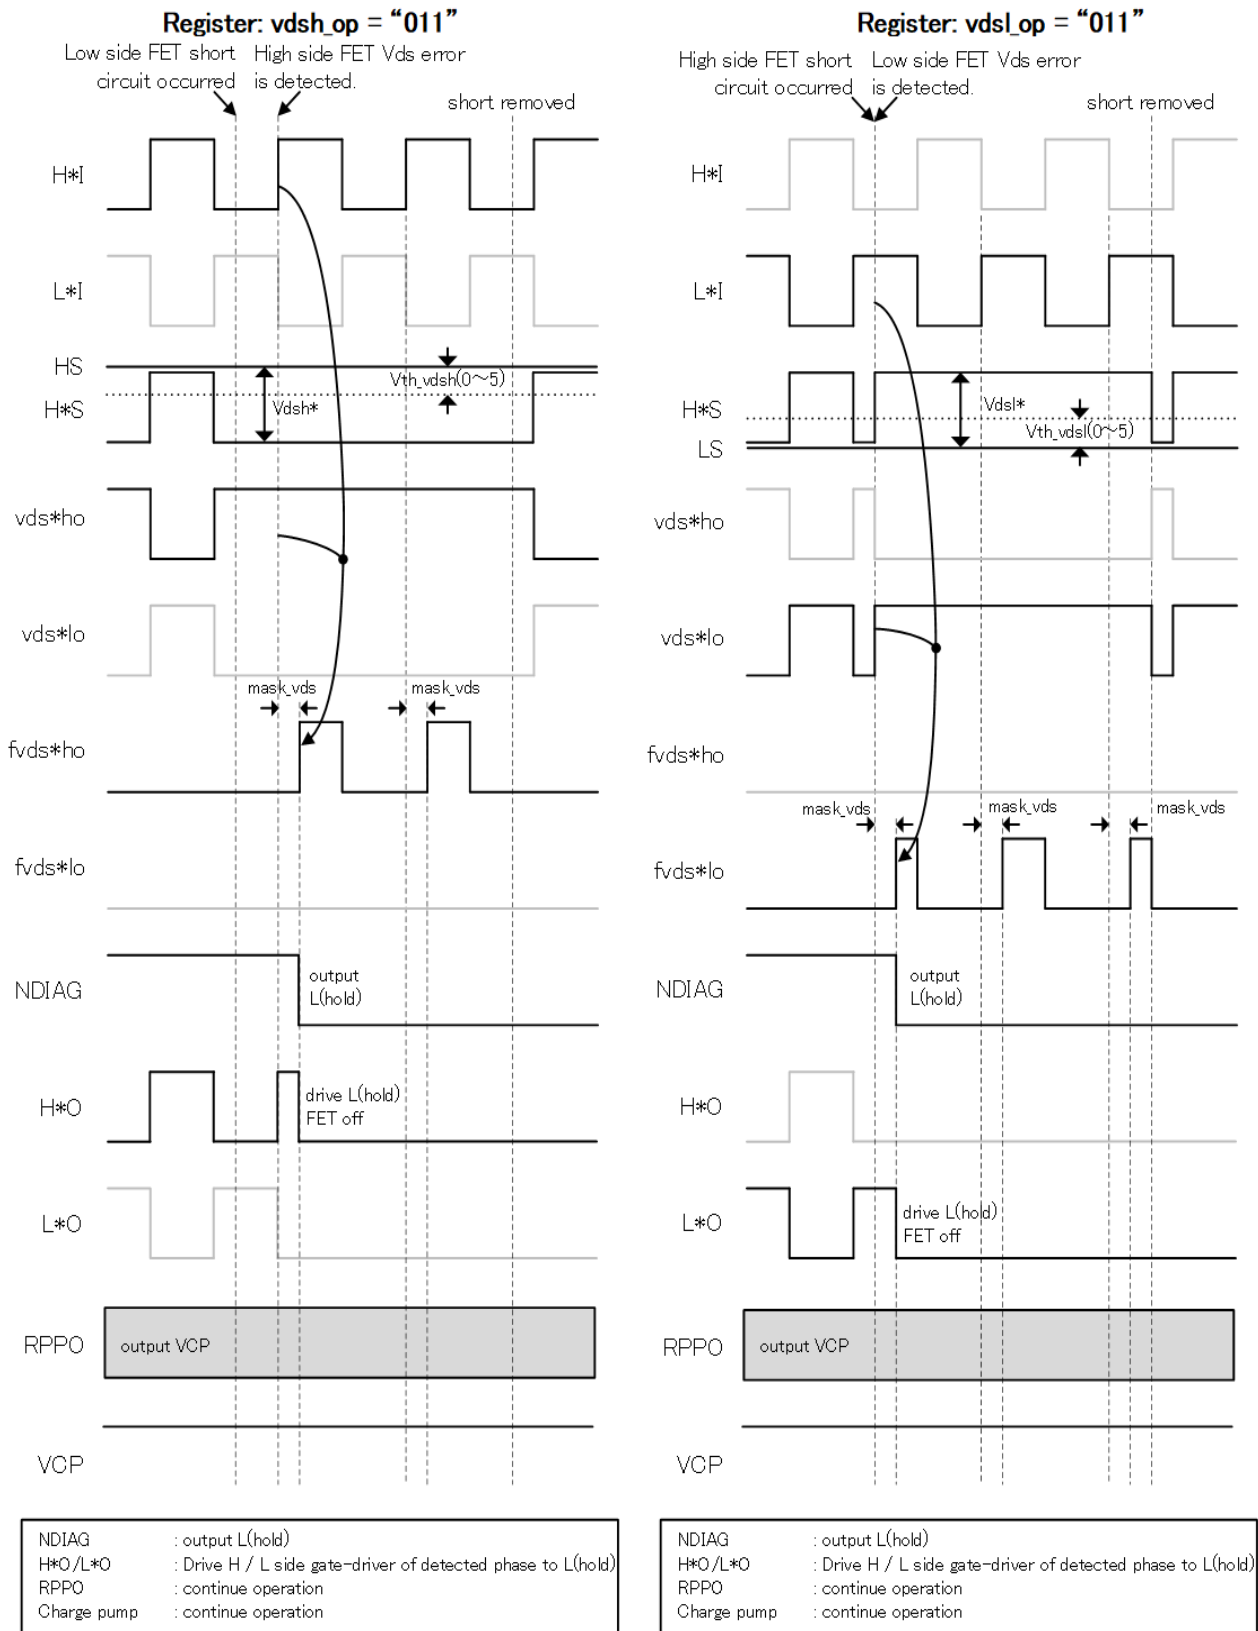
Register: vdsh_op = “011”

Low side FET short circuit occurred

High side FET Vds error is detected.

short removed

H*I

L*I

HS

H*S

Vdsh*

Vth_vdsh(0~5)

vds*ho

vds*lo

mask_vds

mask_vds

fvds*ho

fvds*lo

NDIAG

output L(hold)

H*O

drive L(hold) FET off

L*O

RPPO

output VCP

VCP

| | |
|---|---|
| NDIAG | : output L(hold) |
| H*O/L*O | : Drive H / L side gate-driver of detected phase to L(hold) |
| RPPO | : continue operation |
| Charge pump | : continue operation |

Register: vdsl_op = “011”

High side FET short circuit occurred

Low side FET Vds error is detected.

short removed

H*I

L*I

H*S

Vdsl*

Vth_vdsl(0~5)

LS

vds*ho

vds*lo

fvds*ho

mask_vds

mask_vds

mask_vds

fvds*lo

NDIAG

output L(hold)

H*O

L*O

drive L(hold) FET off

RPPO

output VCP

VCP

| | |
|---|---|
| NDIAG | : output L(hold) |
| H*O/L*O | : Drive H / L side gate-driver of detected phase to L(hold) |
| RPPO | : continue operation |
| Charge pump | : continue operation |